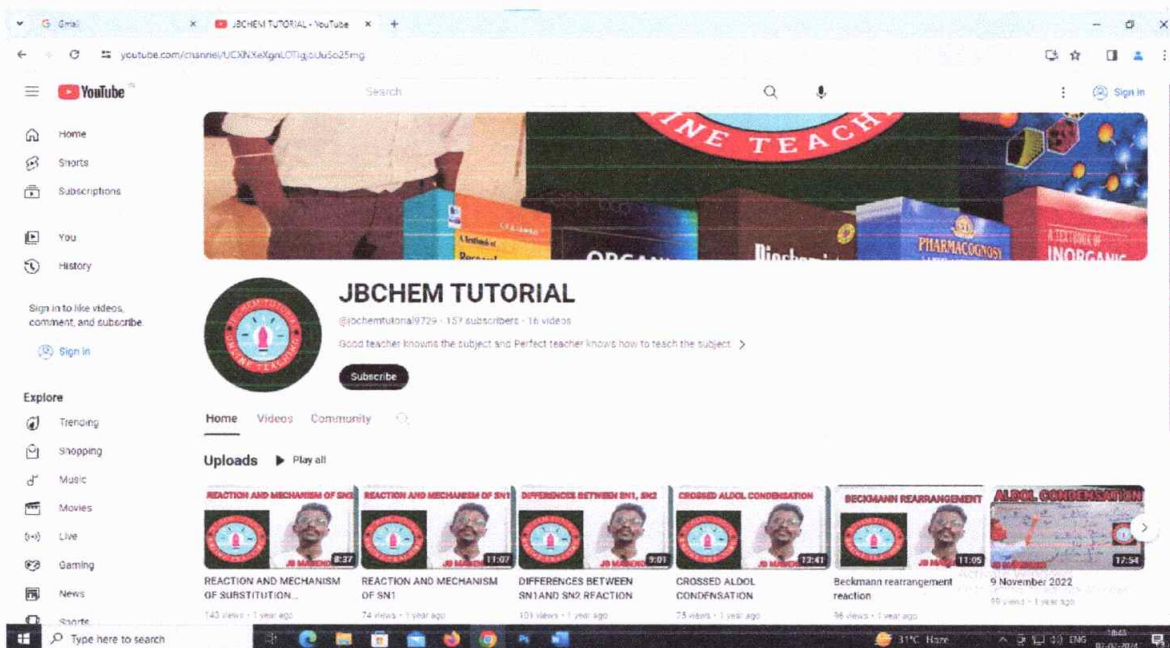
Gmail
JBCHEM TUTORIAL - YouTube
youtube.com/channel/UCXNXeXgnLOTlgoUu5o25mg

YouTube
Search
Sign in

Home
Shorts
Subscriptions
You
History

Sign in to like videos, comment, and subscribe.
Sign in

Explore
Trending
Shopping
Music
Movies
Live
Gaming
News
Sports

NE TEACH
ORGANIC
PHARMACOGNOSY
INORGANIC

JBCHEM TUTORIAL
@jbchemtutorial9729 · 157 subscribers · 16 videos
Good teacher knowns the subject and Perfect teacher knows how to teach the subject. >
Subscribe

Home Videos Community

Uploads Play all

REACTION AND MECHANISM OF SN2
8:37
REACTION AND MECHANISM OF SUBSTITUTION...
143 views · 1 year ago

REACTION AND MECHANISM OF SN1
11:07
REACTION AND MECHANISM OF SN1
74 views · 1 year ago

DIFFERENCES BETWEEN SN1, SN2
9:01
DIFFERENCES BETWEEN SN1AND SN2 REACTION
101 views · 1 year ago

CROSSED ALDOL CONDENSATION
12:41
CROSSED ALDOL CONDENSATION
75 views · 1 year ago

BECKMANN REARRANGEMENT
11:05
Beckmann rearrangement reaction
96 views · 1 year ago

ALDOL CONDENSATION
17:54
9 November 2022
99 views · 1 year ago

Type here to search
31°C Haze
ENG